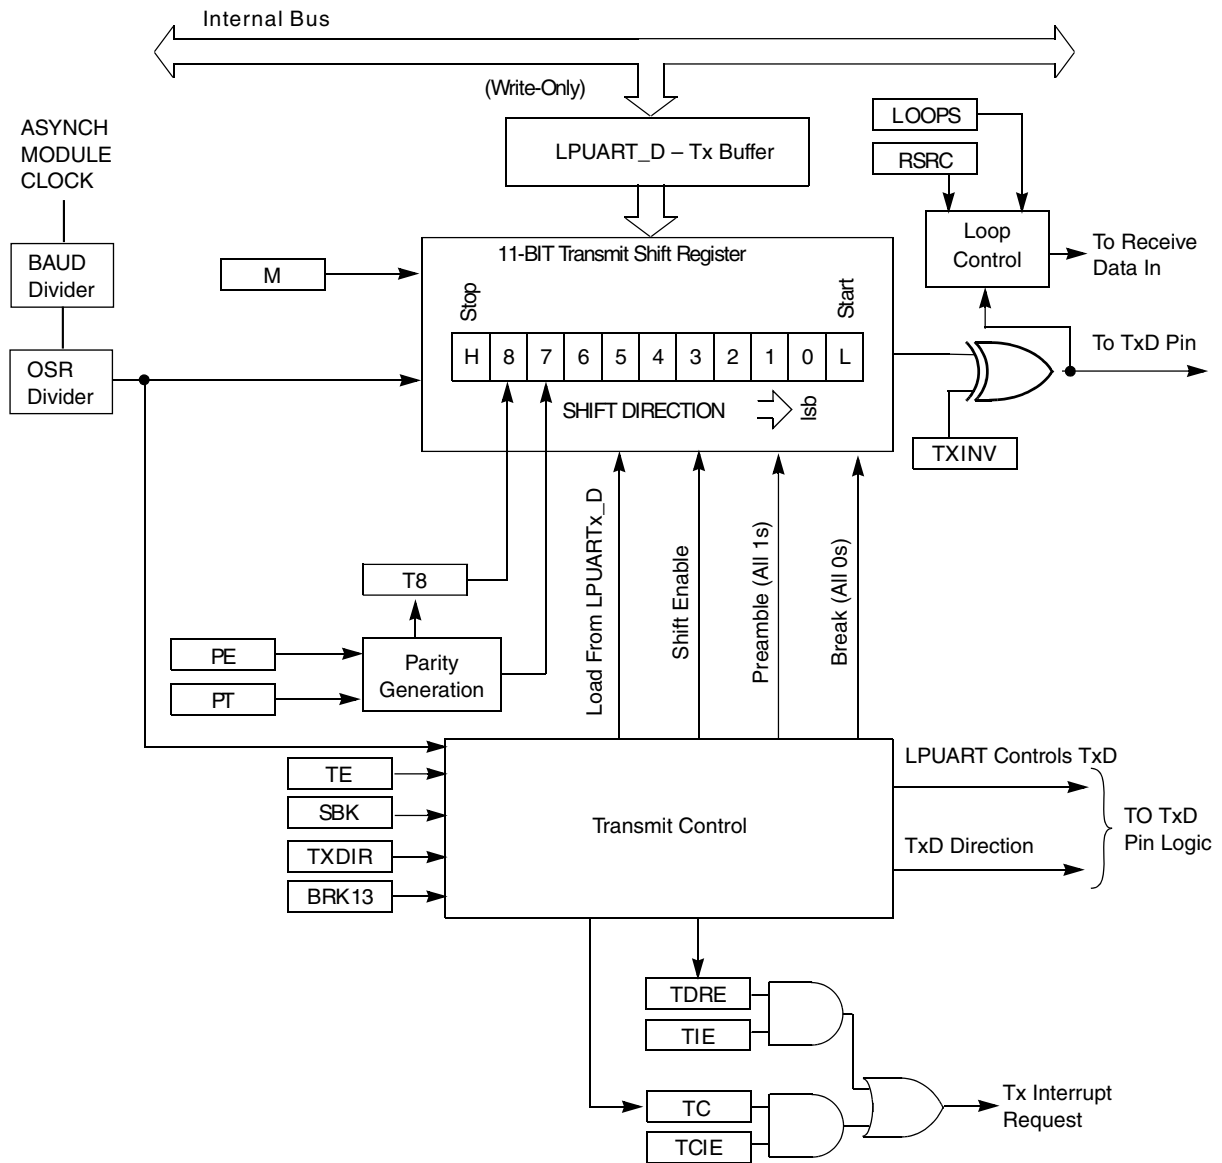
Internal Bus

(Write-Only)

LPUART_D – Tx Buffer

ASYNCH MODULE CLOCK

BAUD Divider

OSR Divider

M

11-BIT Transmit Shift Register

Stop

Start

| H | 8 | 7 | 6 | 5 | 4 | 3 | 2 | 1 | 0 | L |
|---|---|---|---|---|---|---|---|---|---|---|

SHIFT DIRECTION

lsb

LOOPS

RSRC

Loop Control

To Receive Data In

To TxD Pin

TXINV

T8

PE

PT

Parity Generation

Load From LPUARTx_D

Shift Enable

Preamble (All 1s)

Break (All 0s)

TE

SBK

TXDIR

BRK13

Transmit Control

LPUART Controls TxD

TxD Direction

TO TxD Pin Logic

TDRE

TIE

TC

TCIE

Tx Interrupt Request